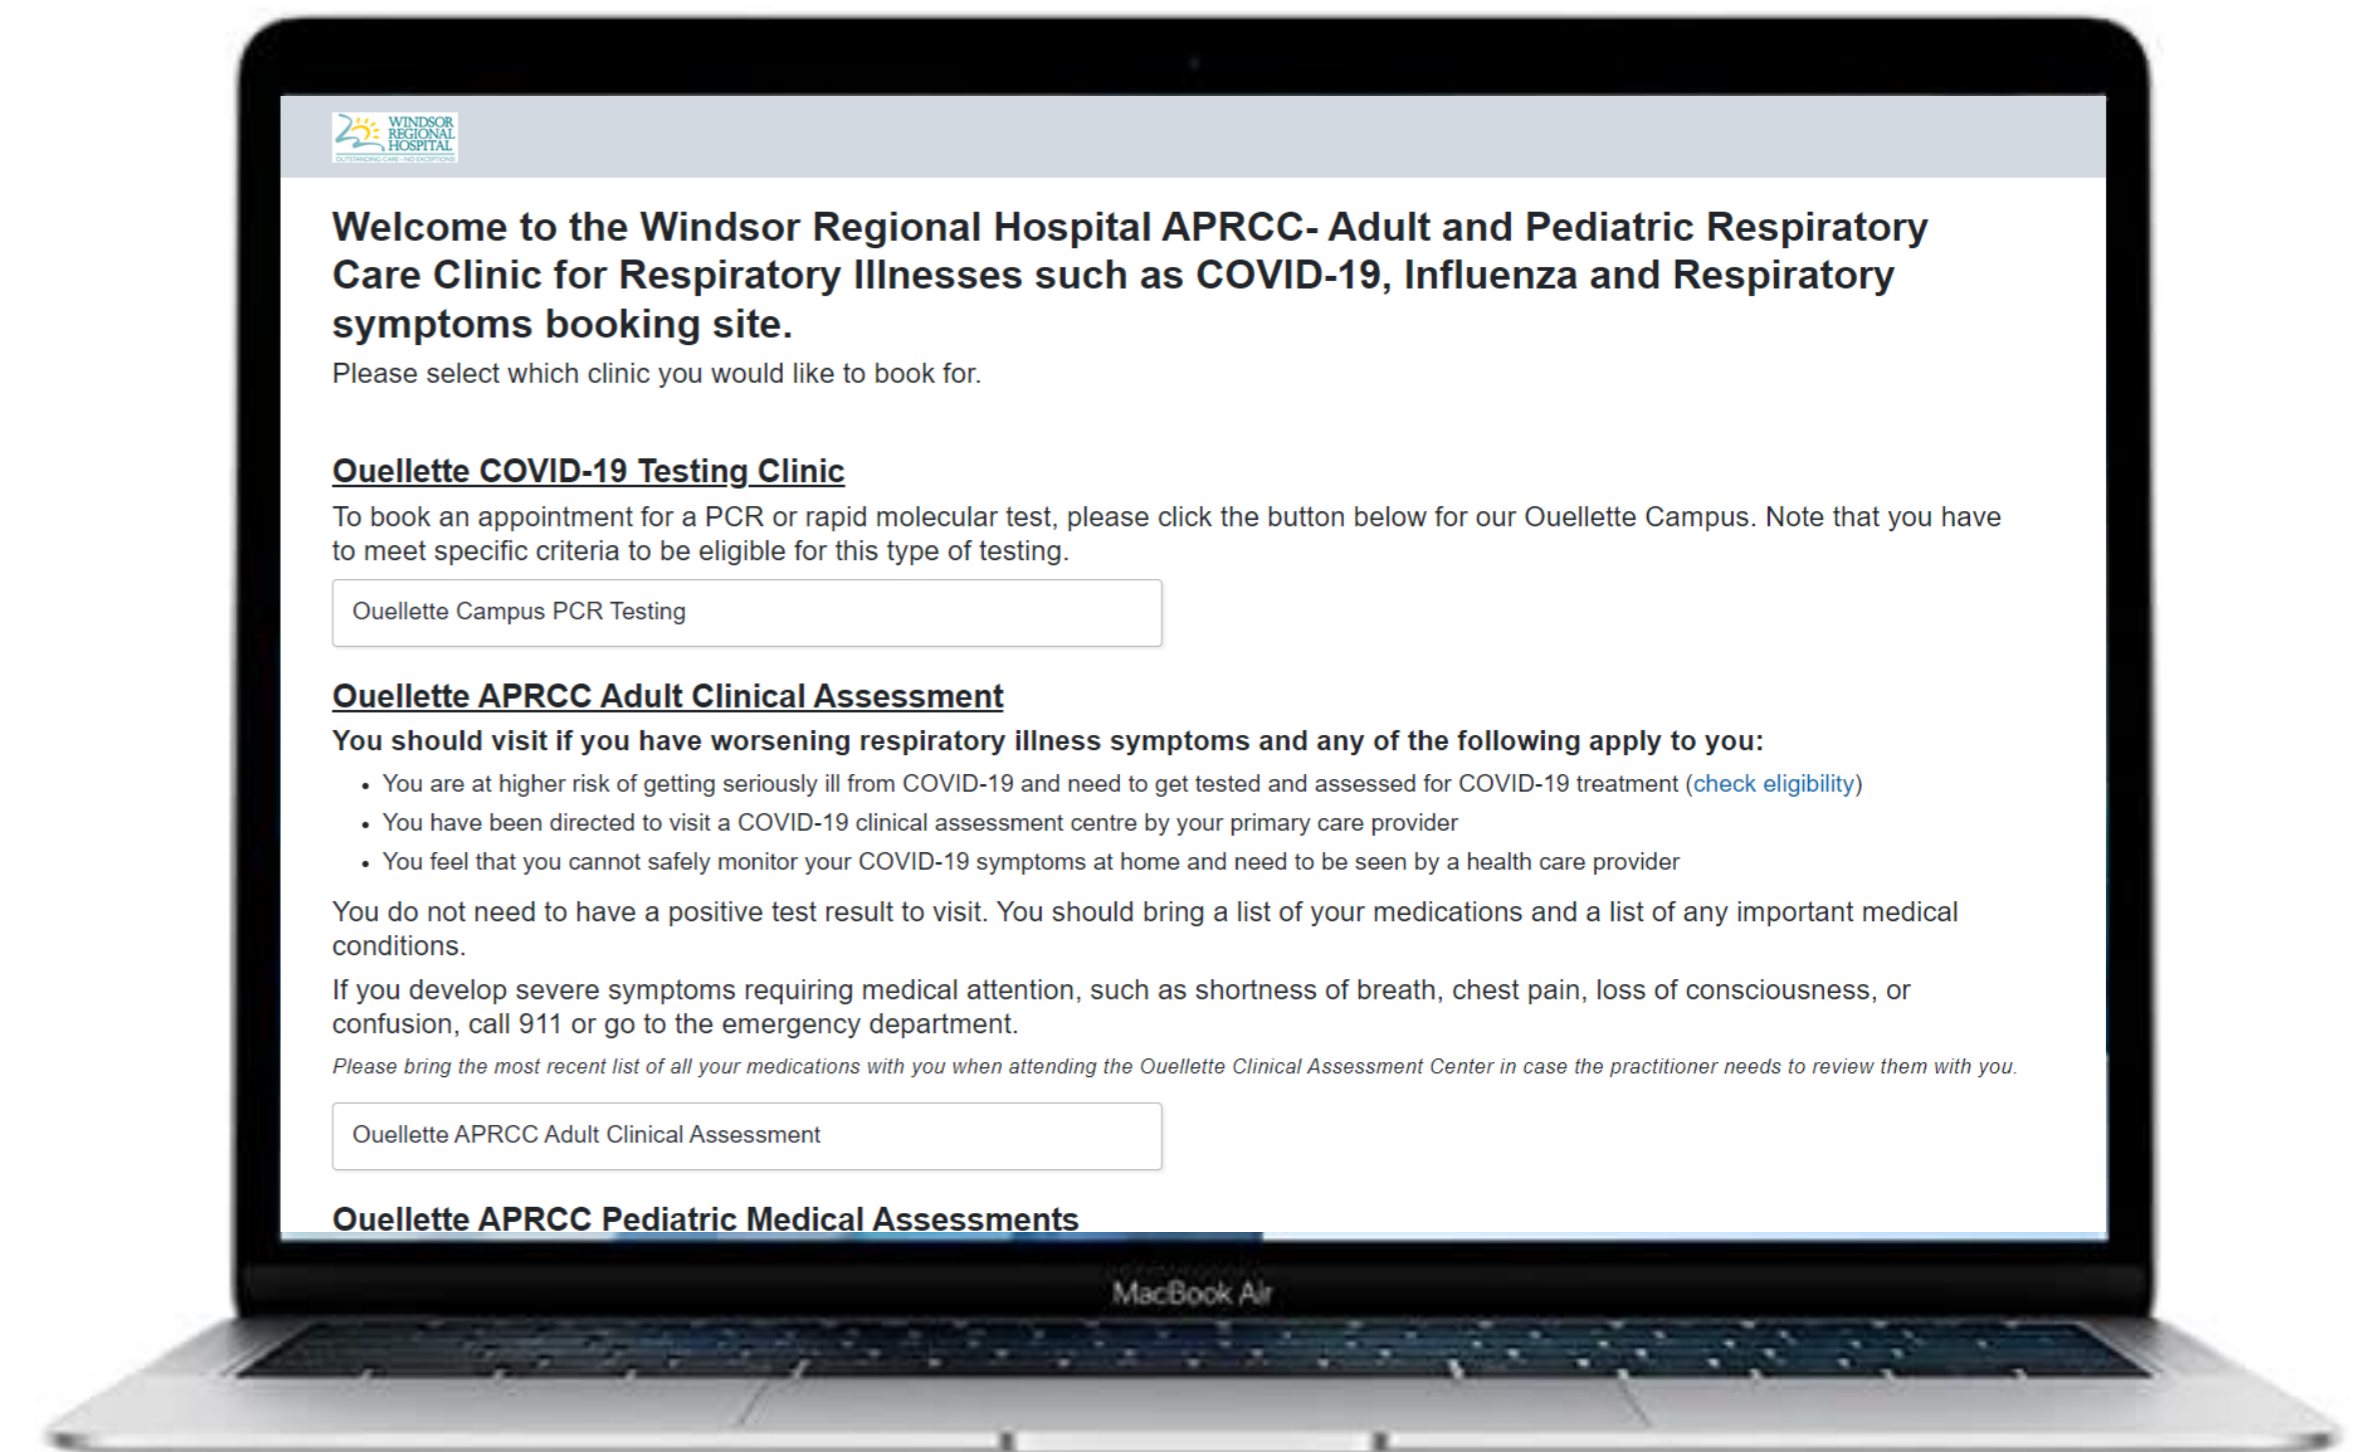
WINDSOR REGIONAL HOSPITAL
OUTSTANDING CARE - NO EXCEPTIONS

Welcome to the Windsor Regional Hospital APRCC- Adult and Pediatric Respiratory Care Clinic for Respiratory Illnesses such as COVID-19, Influenza and Respiratory symptoms booking site.

Please select which clinic you would like to book for.

Ouellette COVID-19 Testing Clinic

To book an appointment for a PCR or rapid molecular test, please click the button below for our Ouellette Campus. Note that you have to meet specific criteria to be eligible for this type of testing.

Ouellette Campus PCR Testing

Ouellette APRCC Adult Clinical Assessment

You should visit if you have worsening respiratory illness symptoms and any of the following apply to you:

- You are at higher risk of getting seriously ill from COVID-19 and need to get tested and assessed for COVID-19 treatment (check eligibility)
- You have been directed to visit a COVID-19 clinical assessment centre by your primary care provider
- You feel that you cannot safely monitor your COVID-19 symptoms at home and need to be seen by a health care provider

You do not need to have a positive test result to visit. You should bring a list of your medications and a list of any important medical conditions.

If you develop severe symptoms requiring medical attention, such as shortness of breath, chest pain, loss of consciousness, or confusion, call 911 or go to the emergency department.

Please bring the most recent list of all your medications with you when attending the Ouellette Clinical Assessment Center in case the practitioner needs to review them with you.

Ouellette APRCC Adult Clinical Assessment

Ouellette APRCC Pediatric Medical Assessments

MacBook Air